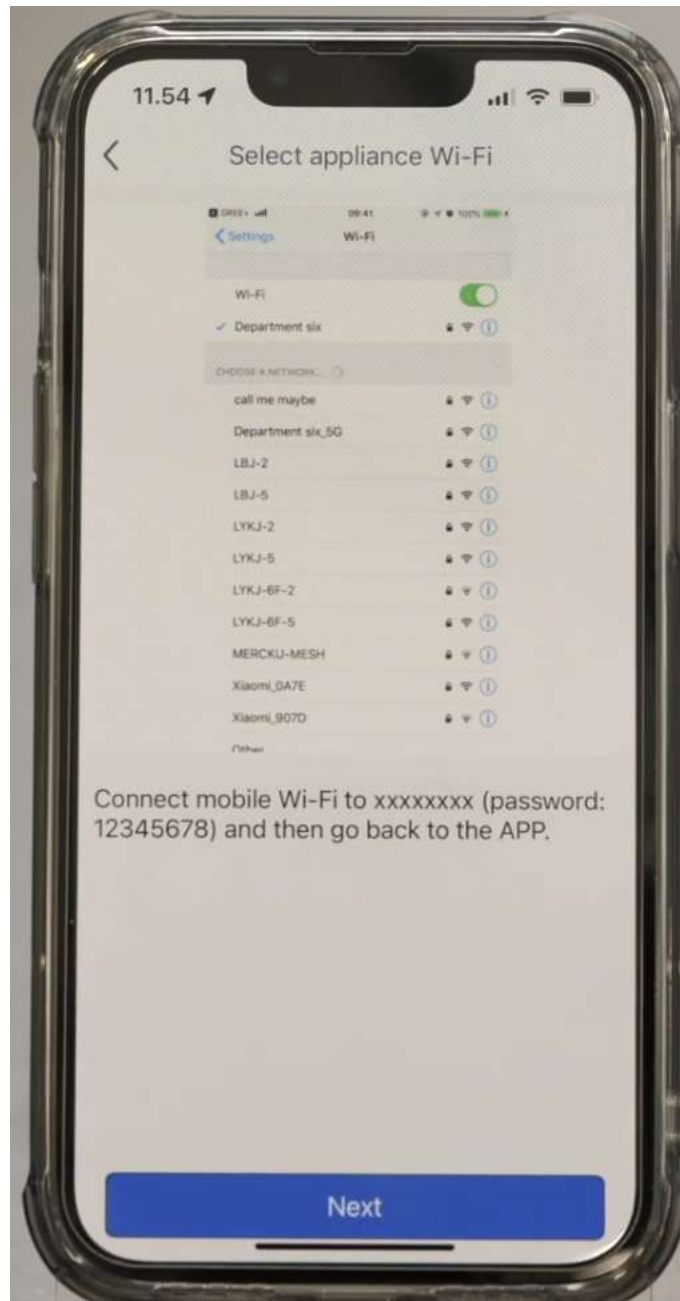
11.54

Select appliance Wi-Fi

GREE 09:41 100%

Settings Wi-Fi

Wi-Fi

✓ Department six

CHOOSE A NETWORK...

call me maybe

Department six_5G

LBJ-2

LBJ-5

LYKJ-2

LYKJ-5

LYKJ-6F-2

LYKJ-6F-5

MERCKU-MESH

Xiaomi_0A7E

Xiaomi_907D

Other

Connect mobile Wi-Fi to xxxxxxxx (password: 12345678) and then go back to the APP.

Next